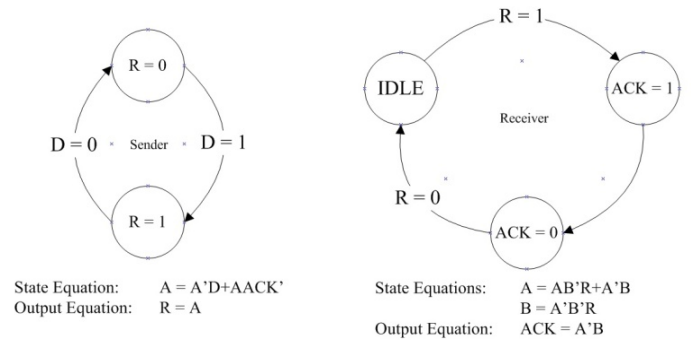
R = 0

D = 0 Sender D = 1

R = 1

State Equation: A = A'D+AACK'
Output Equation: R = A

R = 1

IDLE

ACK = 1

Receiver

R = 0

ACK = 0

State Equations: A = AB'R+A'B
B = A'B'R
Output Equation: ACK = A'B